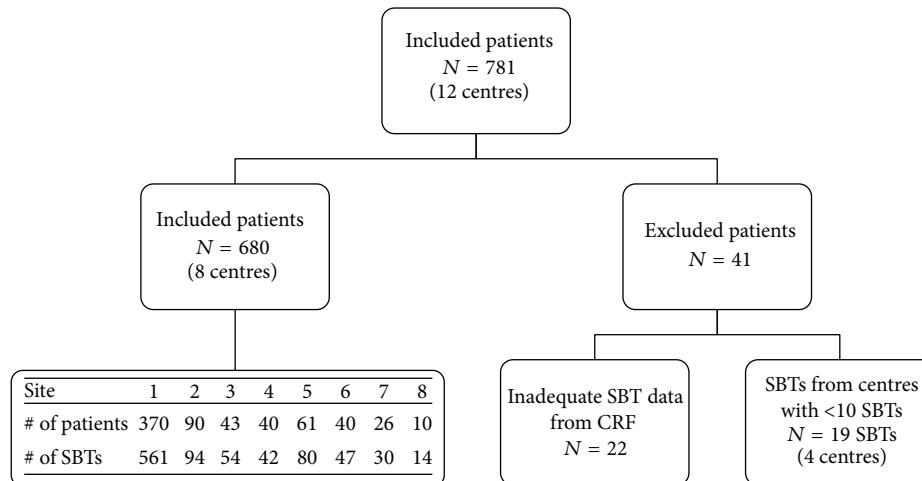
Included patients
$N = 781$
(12 centres)

Included patients
$N = 680$
(8 centres)

Excluded patients
$N = 41$

| Site | 1 | 2 | 3 | 4 | 5 | 6 | 7 | 8 |
|---|---|---|---|---|---|---|---|---|
| # of patients | 370 | 90 | 43 | 40 | 61 | 40 | 26 | 10 |
| # of SBTs | 561 | 94 | 54 | 42 | 80 | 47 | 30 | 14 |

Inadequate SBT data from CRF
$N = 22$

SBTs from centres with <10 SBTs
$N = 19$ SBTs
(4 centres)